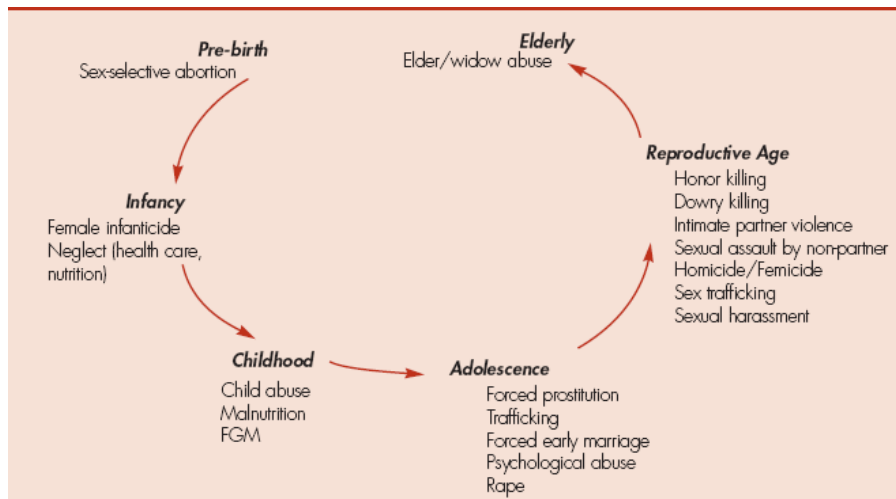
Pre-birth
Sex-selective abortion

Infancy
Female infanticide
Neglect (health care, nutrition)

Childhood
Child abuse
Malnutrition
FGM

Adolescence
Forced prostitution
Trafficking
Forced early marriage
Psychological abuse
Rape

Reproductive Age
Honor killing
Dowry killing
Intimate partner violence
Sexual assault by non-partner
Homicide/Femicide
Sex trafficking
Sexual harassment

Elderly
Elder/widow abuse